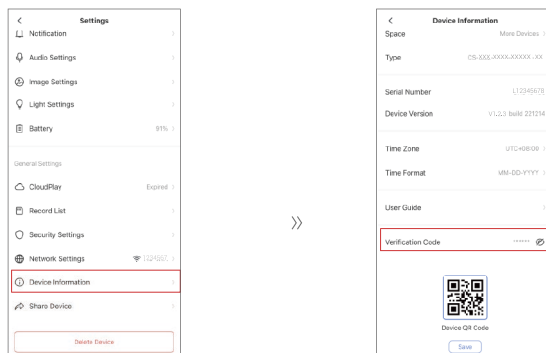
Settings
Notification
Audio Settings
Image Settings
Light Settings
Battery 91%
General Settings
CloudPlay Expired
Record List
Security Settings
Network Settings 1234567
Device Information
Share Device
Delete Device

Device Information
Space More Devices
Type CS-XXX-XXXX-XXXXX-XX
Serial Number L12345678
Device Version V1.2.3 build 221214
Time Zone UTC+08:00
Time Format MM-DD-YYYY
User Guide
Verification Code ******
Device QR Code
Save